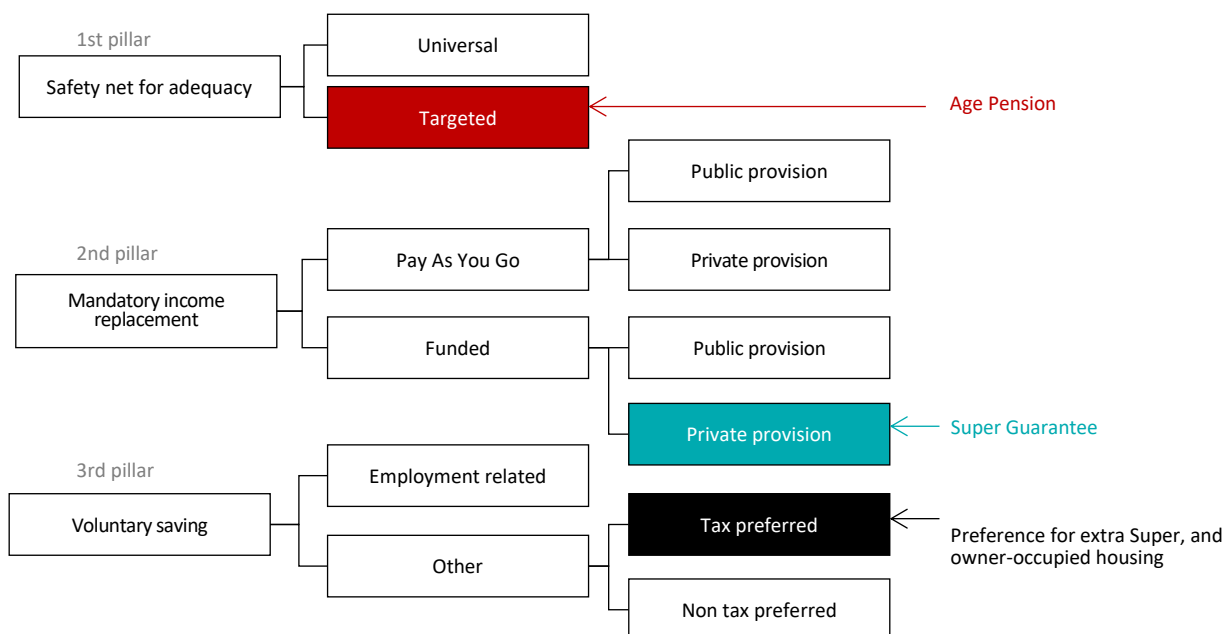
1st pillar

Safety net for adequacy

Universal

Targeted

Age Pension

2nd pillar

Mandatory income replacement

Pay As You Go

Public provision

Private provision

Funded

Public provision

Private provision

Super Guarantee

3rd pillar

Voluntary saving

Employment related

Other

Tax preferred

Preference for extra Super, and owner-occupied housing

Non tax preferred